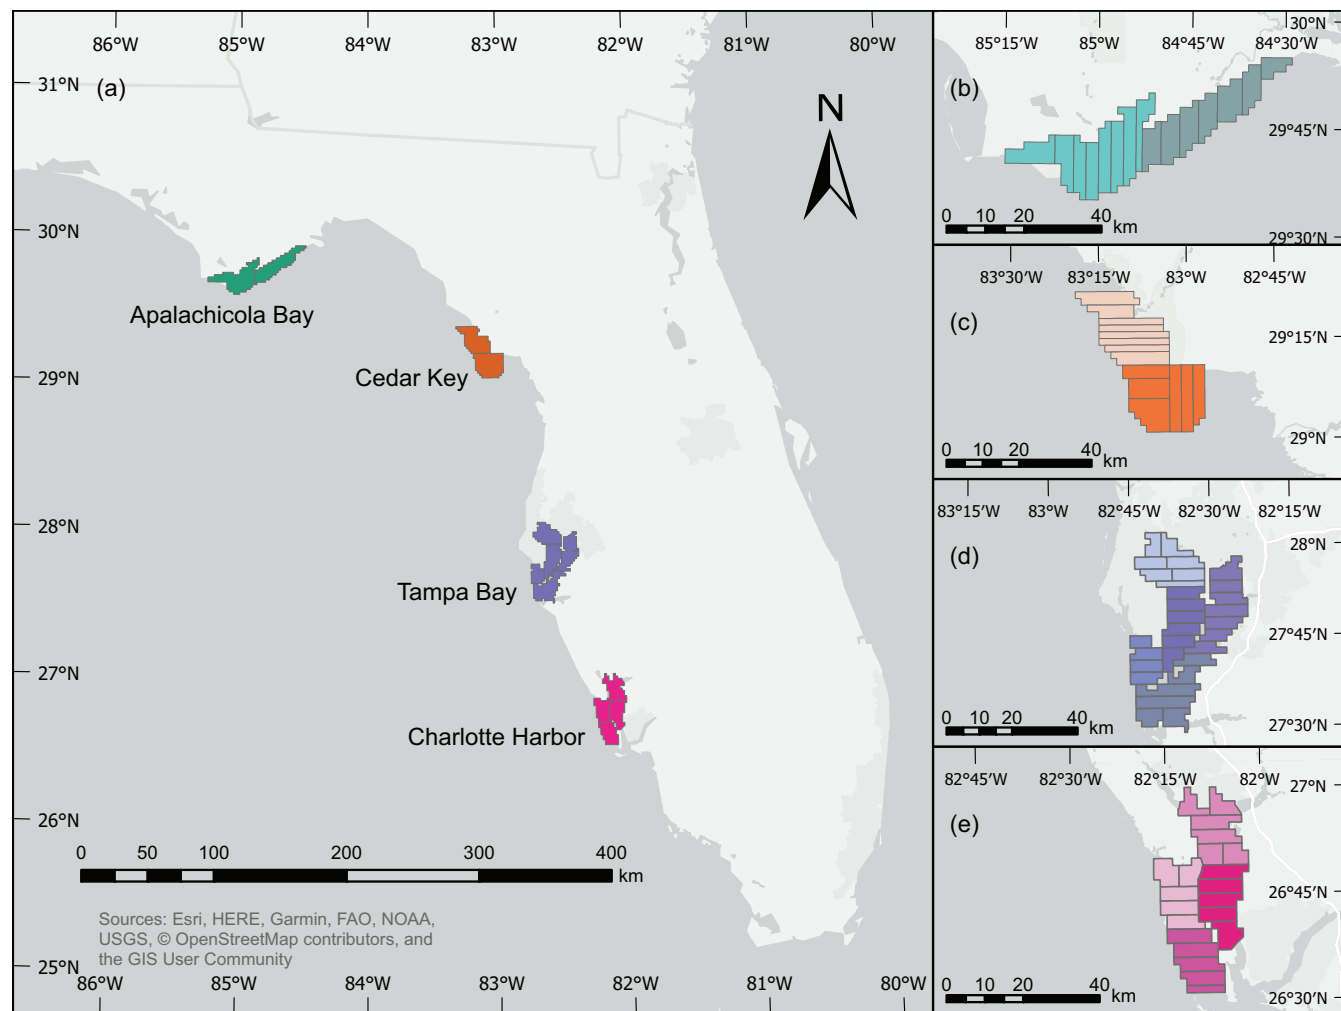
86°W 85°W 84°W 83°W 82°W 81°W 80°W

31°N (a)

N

30°N

Apalachicola Bay

Cedar Key

29°N

28°N

Tampa Bay

27°N

Charlotte Harbor

26°N

0 50 100 200 300 400 km

Sources: Esri, HERE, Garmin, FAO, NOAA, USGS, © OpenStreetMap contributors, and the GIS User Community

25°N 86°W 85°W 84°W 83°W 82°W 81°W 80°W

85°15′W 85°W 84°45′W 84°30′W 30°N

(b)

29°45′N

0 10 20 40 km

29°30′N

83°30′W 83°15′W 83°W 82°45′W

(c)

29°15′N

0 10 20 40 km

29°N

83°15′W 83°W 82°45′W 82°30′W 82°15′W

28°N

(d)

27°45′N

0 10 20 40 km

27°30′N

82°45′W 82°30′W 82°15′W 82°W 27°N

(e)

26°45′N

0 10 20 40 km

26°30′N